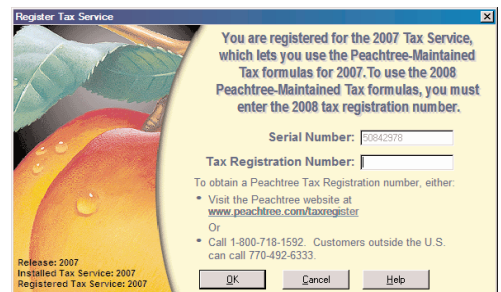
Register Tax Service

You are registered for the 2007 Tax Service, which lets you use the Peachtree-Maintained Tax formulas for 2007. To use the 2008 Peachtree-Maintained Tax formulas, you must enter the 2008 tax registration number.

Serial Number: 50842978

Tax Registration Number:

To obtain a Peachtree Tax Registration number, either:

• Visit the Peachtree website at www.peachtree.com/taxregister

Or

• Call 1-800-718-1592. Customers outside the U.S. can call 770-492-6333.

Release: 2007
Installed Tax Service: 2007
Registered Tax Service: 2007

OK Cancel Help